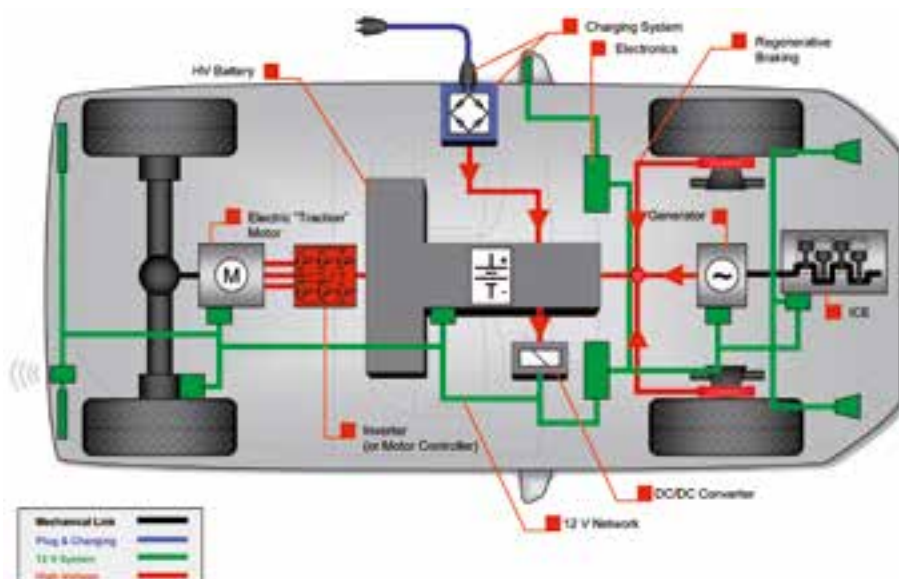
Charging System
Electronics
Regenerative Braking
HV Battery
Electric "Traction" Motor
M
Generator
ICE
Inverter (or Motor Controller)
DC/DC Converter
12 V Network
Mechanical Link
Plug & Charging
12 V System
High Voltage